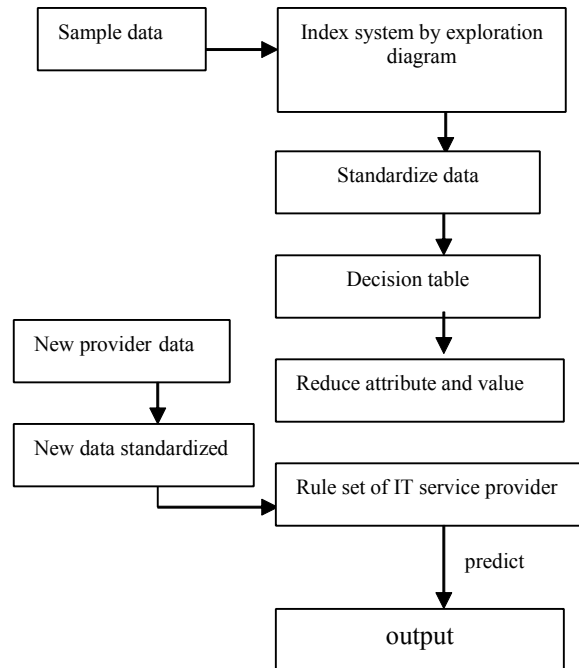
Sample data

Index system by exploration diagram

Standardize data

Decision table

New provider data

Reduce attribute and value

New data standardized

Rule set of IT service provider

predict

output